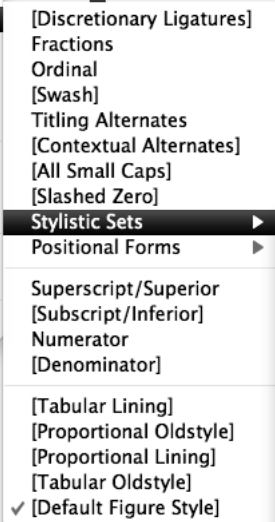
[Discretionary Ligatures]
Fractions
Ordinal
[Swash]
Titling Alternates
[Contextual Alternates]
[All Small Caps]
[Slashed Zero]
Stylistic Sets ▶
Positional Forms ▶

Superscript/Superior
[Subscript/Inferior]
Numerator
[Denominator]

[Tabular Lining]
[Proportional Oldstyle]
[Proportional Lining]
[Tabular Oldstyle]
✓ [Default Figure Style]